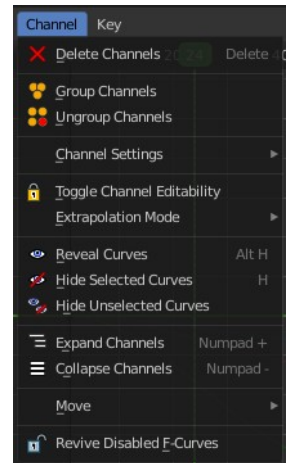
Channel Key

Delete Channels Delete

Group Channels
Ungroup Channels

Channel Settings ▸

Toggle Channel Editability
Extrapolation Mode ▸

Reveal Curves Alt H
Hide Selected Curves H
Hide Unselected Curves

Expand Channels Numpad +
Collapse Channels Numpad -

Move ▸

Revive Disabled F-Curves